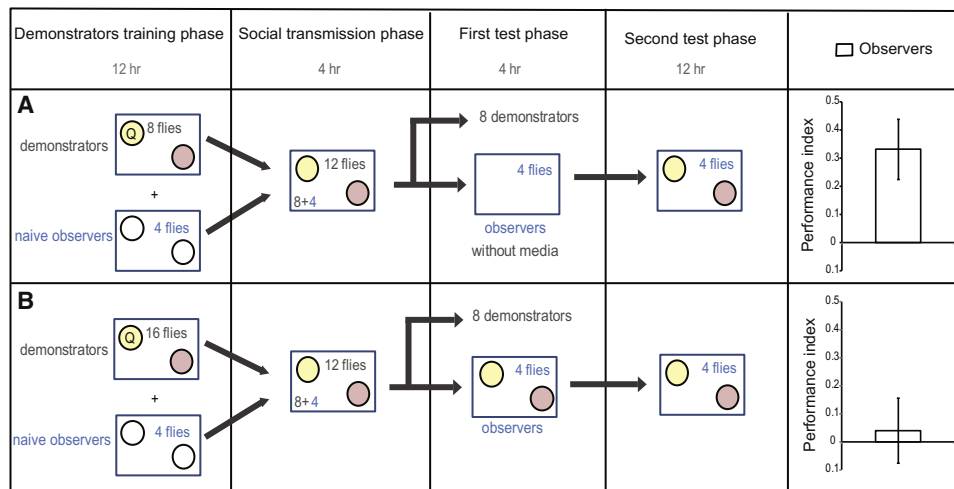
| Demonstrators training phase | Social transmission phase | First test phase | Second test phase | Observers |
|---|---|---|---|---|
| 12 hr | 4 hr | 4 hr | 12 hr | |

A

demonstrators Q 8 flies

+

naive observers 4 flies

12 flies 8+4

8 demonstrators

4 flies observers without media

4 flies

Performance index 0.5 0.4 0.3 0.2 0.1 0 0.1

B

demonstrators Q 16 flies

+

naive observers 4 flies

12 flies 8+4

8 demonstrators

4 flies observers

4 flies

Performance index 0.5 0.4 0.3 0.2 0.1 0 0.1